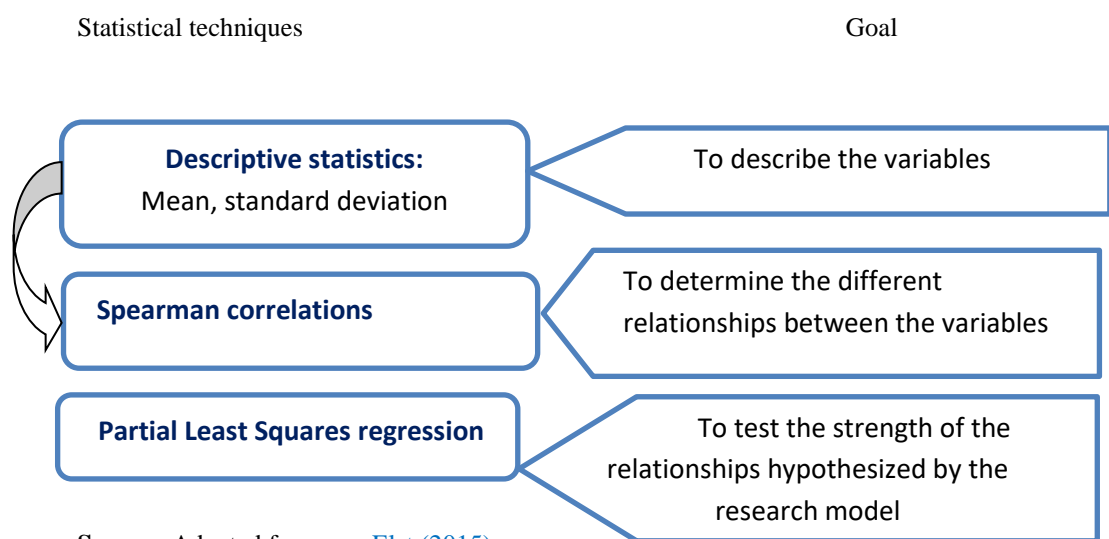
Statistical techniques

Goal

**Descriptive statistics:**
Mean, standard deviation

To describe the variables

**Spearman correlations**

To determine the different relationships between the variables

**Partial Least Squares regression**

To test the strength of the relationships hypothesized by the research model

Source: Adapted from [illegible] (2015)